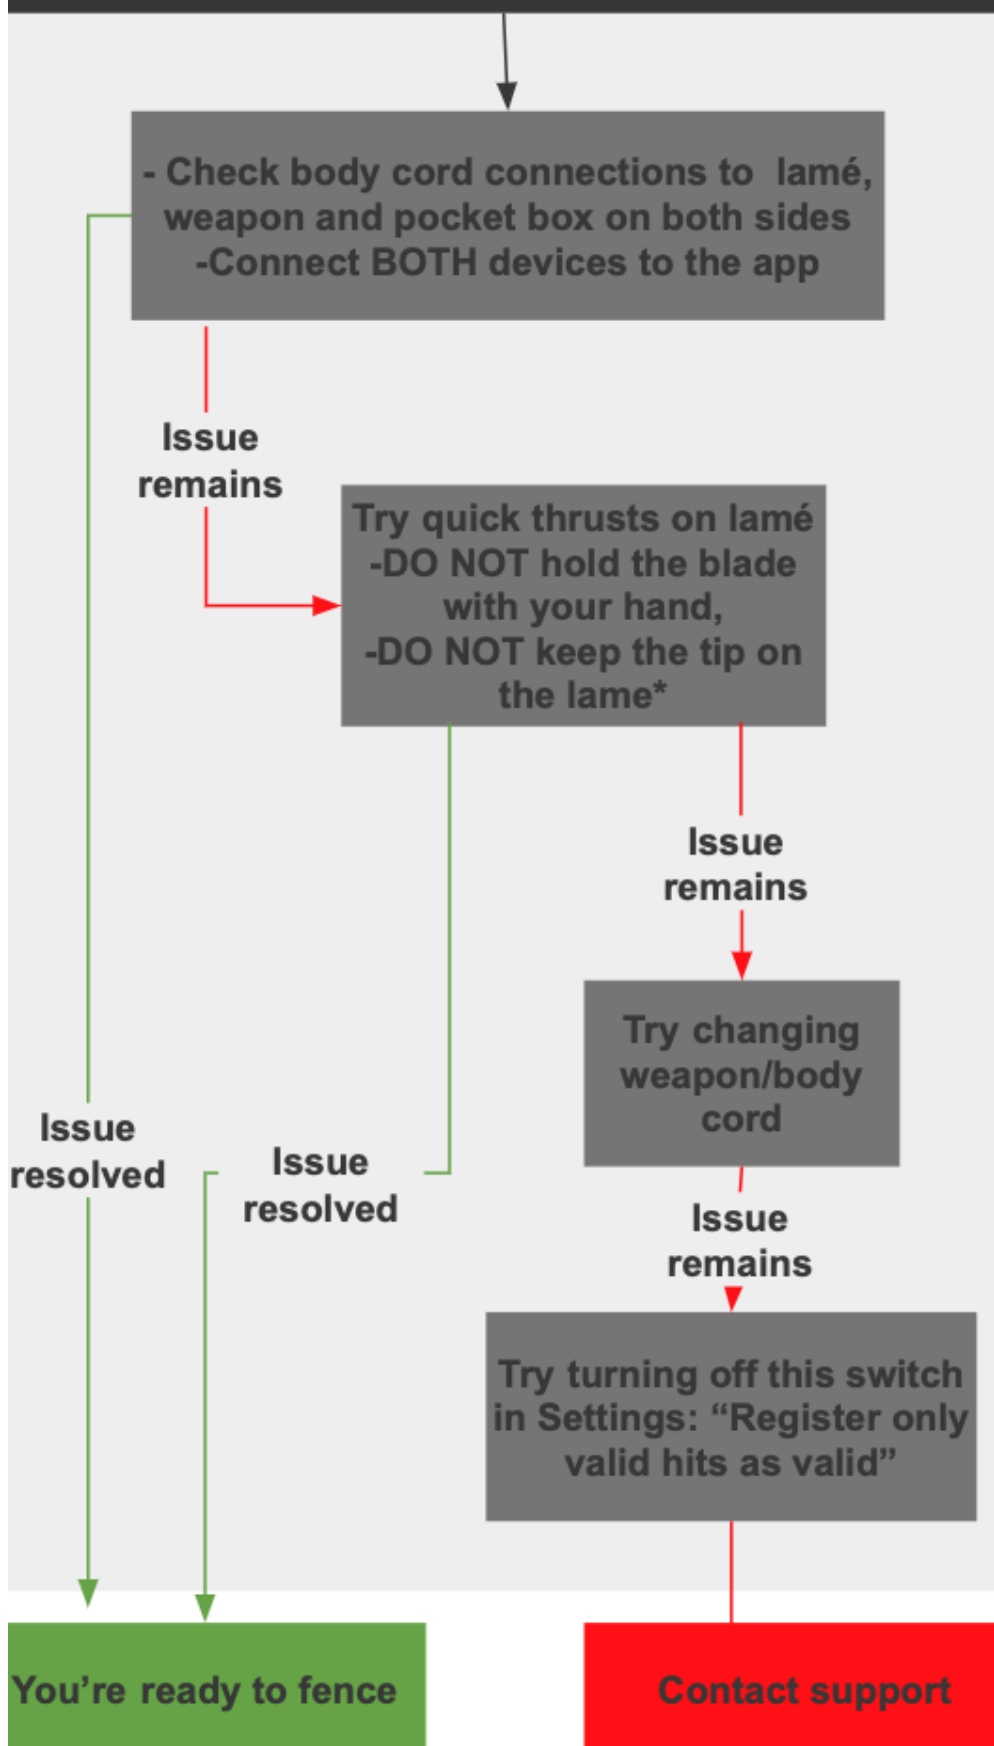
- Check body cord connections to lamé, weapon and pocket box on both sides
-Connect BOTH devices to the app

Issue remains

Try quick thrusts on lamé
-DO NOT hold the blade with your hand,
-DO NOT keep the tip on the lame*

Issue remains

Try changing weapon/body cord

Issue resolved

Issue resolved

Issue remains

Try turning off this switch in Settings: “Register only valid hits as valid”

You’re ready to fence

Contact support